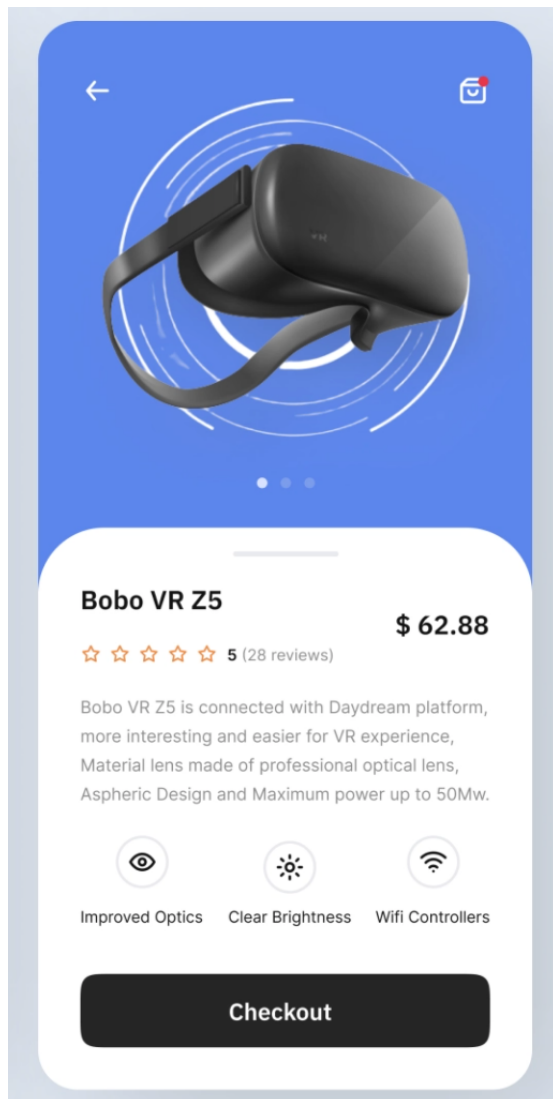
Bobo VR Z5

$ 62.88

5 (28 reviews)

Bobo VR Z5 is connected with Daydream platform, more interesting and easier for VR experience, Material lens made of professional optical lens, Aspheric Design and Maximum power up to 50Mw.

Improved Optics

Clear Brightness

Wifi Controllers

Checkout